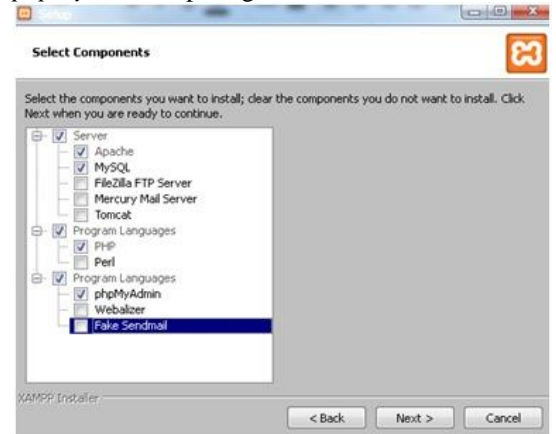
Setup

Select Components

Select the components you want to install; clear the components you do not want to install. Click Next when you are ready to continue.

Server
Apache
MySQL
FileZilla FTP Server
Mercury Mail Server
Tomcat
Program Languages
PHP
Perl
Program Languages
phpMyAdmin
Webalizer
Fake Sendmail

XAMPP Installer

< Back
Next >
Cancel